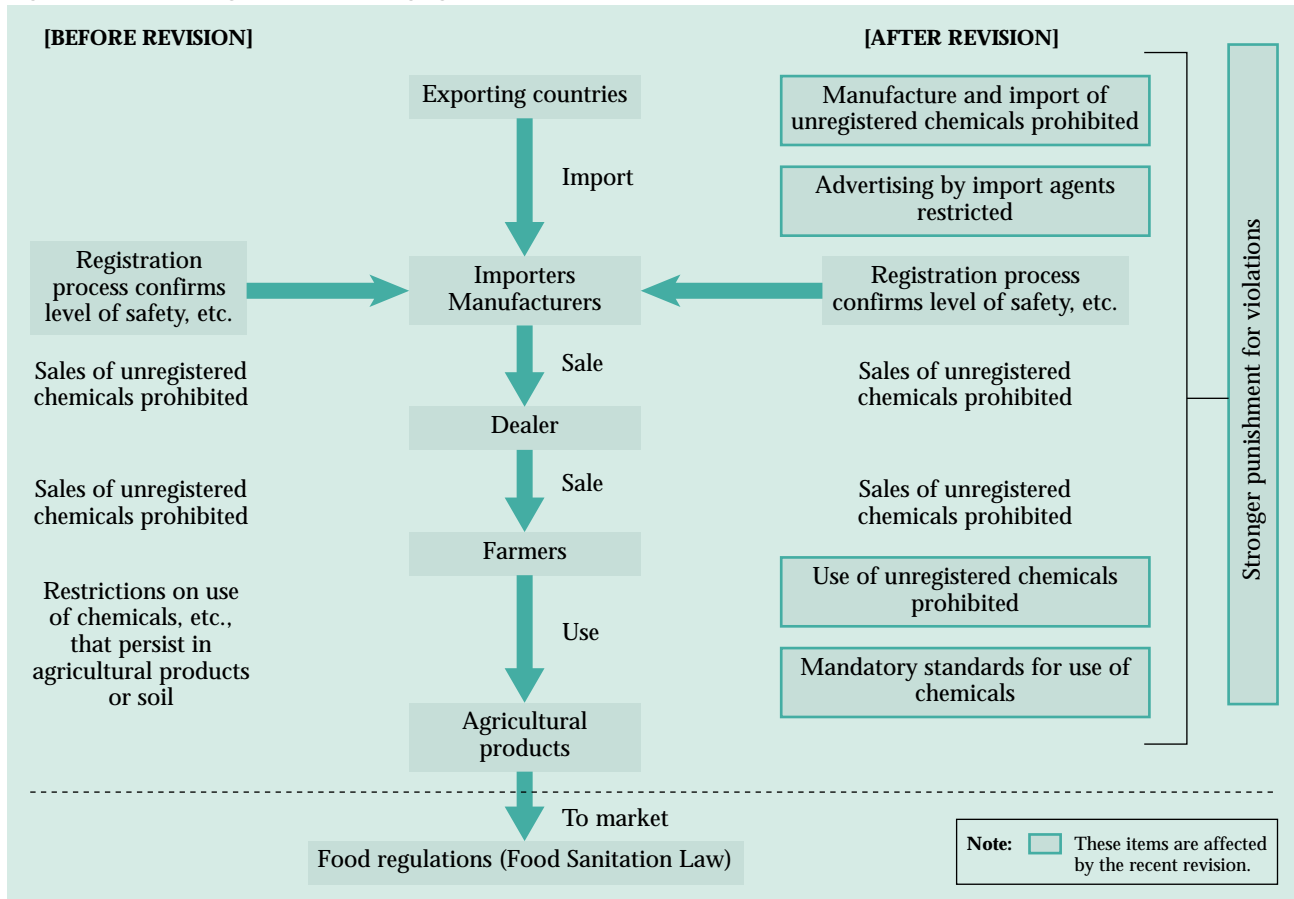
[BEFORE REVISION]

[AFTER REVISION]

Exporting countries

Import

Manufacture and import of unregistered chemicals prohibited

Advertising by import agents restricted

Registration process confirms level of safety, etc.

Importers Manufacturers

Registration process confirms level of safety, etc.

Stronger punishment for violations

Sale

Sales of unregistered chemicals prohibited

Sales of unregistered chemicals prohibited

Dealer

Sale

Sales of unregistered chemicals prohibited

Sales of unregistered chemicals prohibited

Farmers

Restrictions on use of chemicals, etc., that persist in agricultural products or soil

Use

Use of unregistered chemicals prohibited

Mandatory standards for use of chemicals

Agricultural products

To market

Food regulations (Food Sanitation Law)

Note: These items are affected by the recent revision.